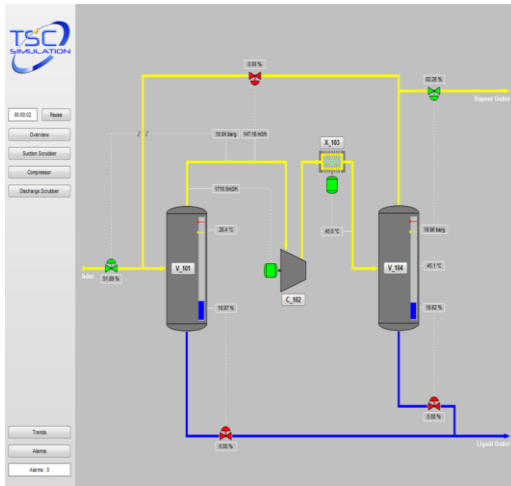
TSC SIMULATION

00:00:02
Pause
Overview
Suction Scrubber
Compressor
Discharge Scrubber

0.00 %
82.26 %
Vapour Outlet
10.64 barg
147.18 m3/h
X_103
1710.0m3/h
28.4 °C
45.0 °C
10.98 barg
Inlet
51.69 %
V_101
C_102
V_104
45.1 °C
10.07 %
10.62 %
0.00 %
0.00 %
Liquid Outlet

Trends
Alarms
Alarms : 0